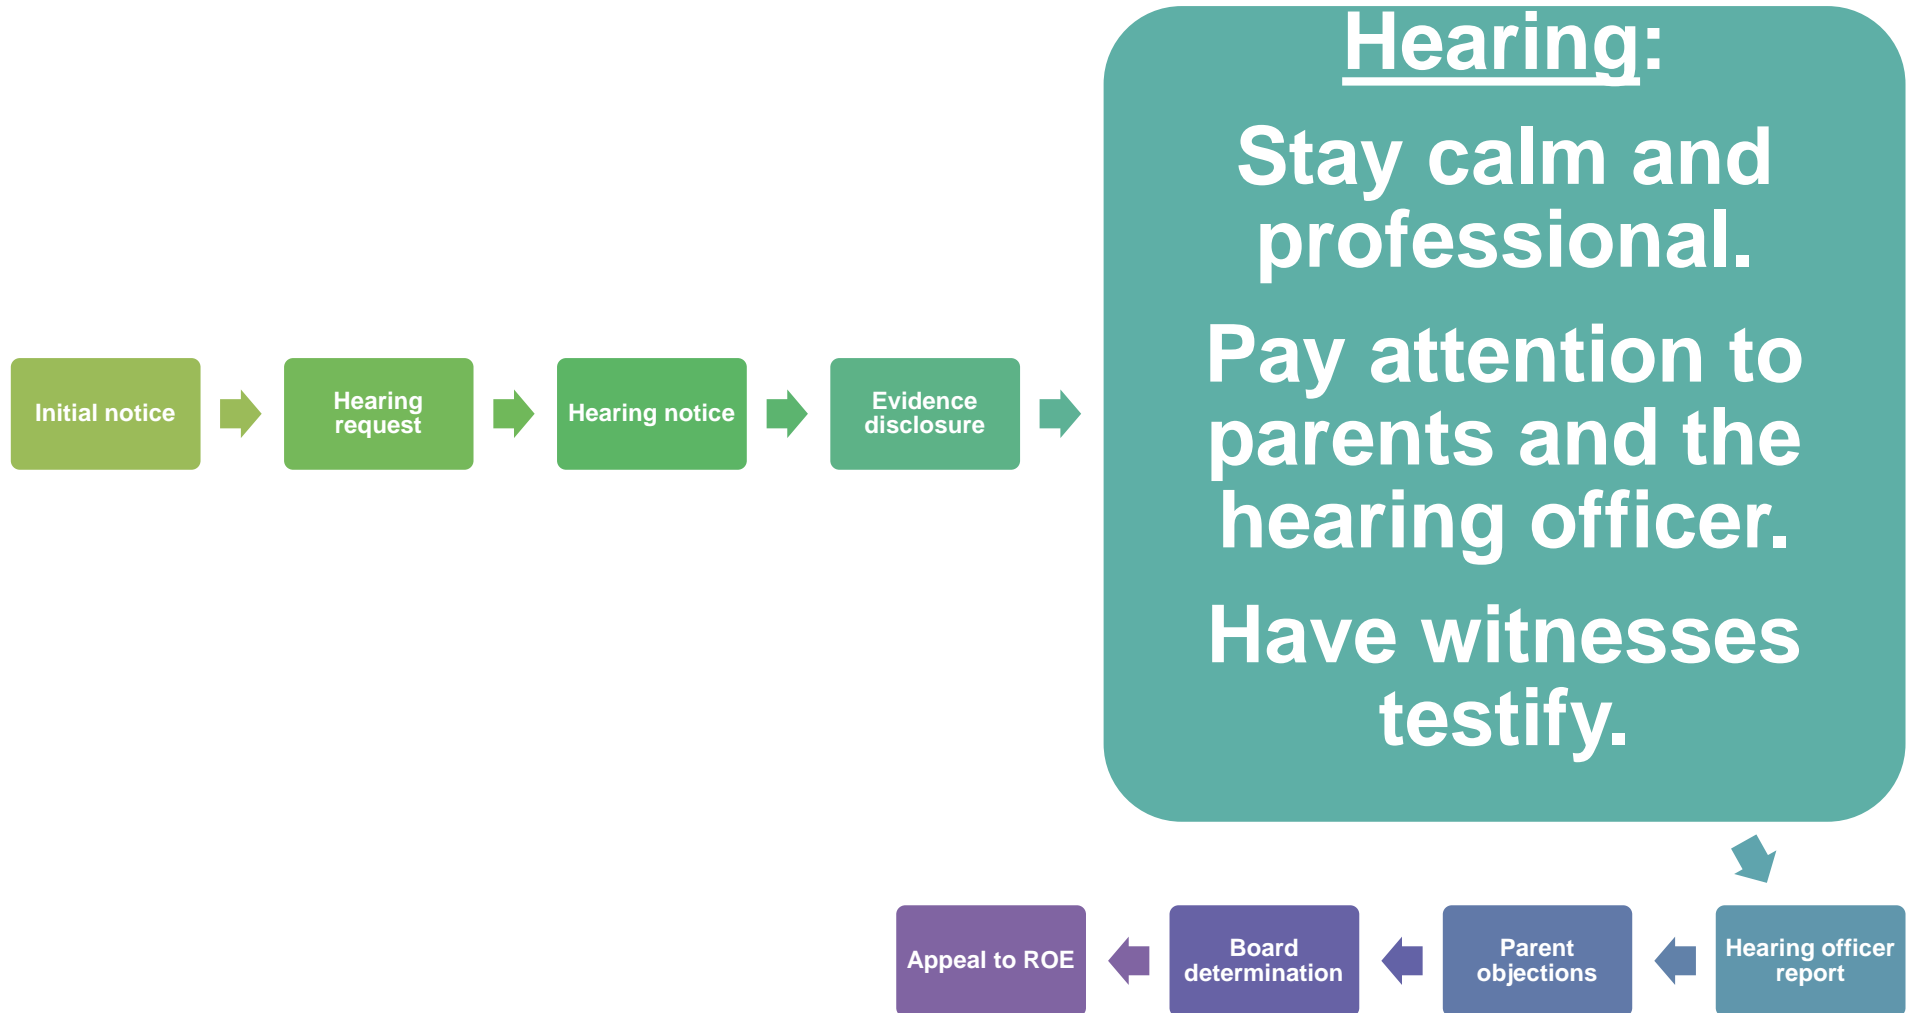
Initial notice

Hearing request

Hearing notice

Evidence disclosure

Hearing:

Stay calm and professional.

Pay attention to parents and the hearing officer.

Have witnesses testify.

Hearing officer report

Parent objections

Board determination

Appeal to ROE